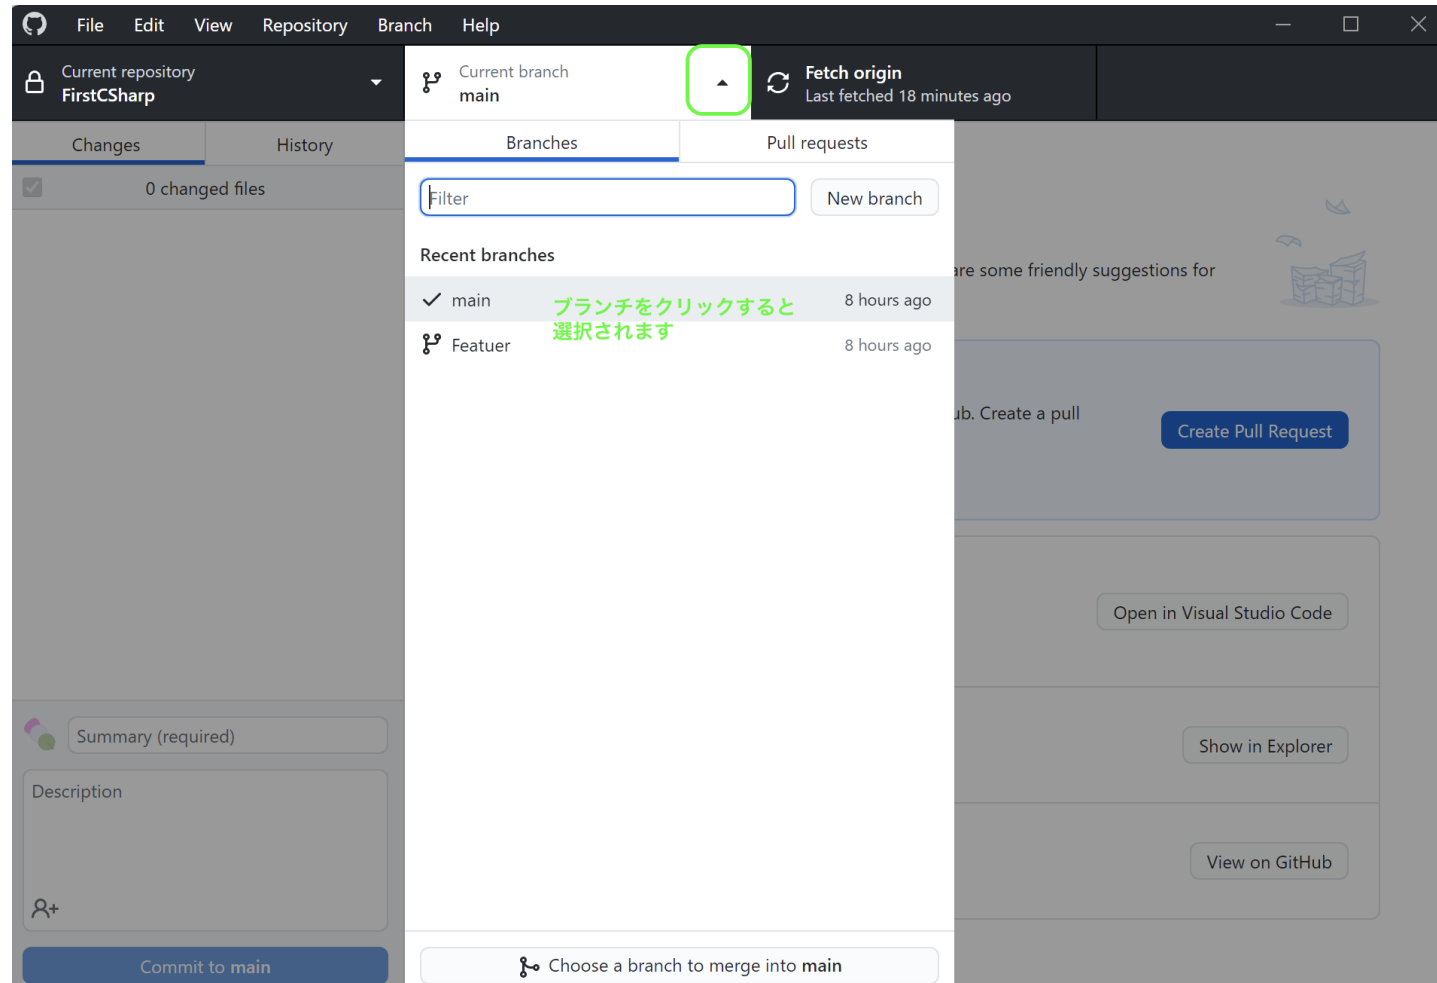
File Edit View Repository Branch Help

Current repository
FirstCSharp

Current branch
main

Fetch origin
Last fetched 18 minutes ago

Changes History

0 changed files

Branches Pull requests

Filter

New branch

Recent branches

main 8 hours ago

ブランチをクリックすると
選択されます

Featuer 8 hours ago

re some friendly suggestions for

ıb. Create a pull

Create Pull Request

Open in Visual Studio Code

Show in Explorer

View on GitHub

Summary (required)

Description

Commit to main

Choose a branch to merge into main